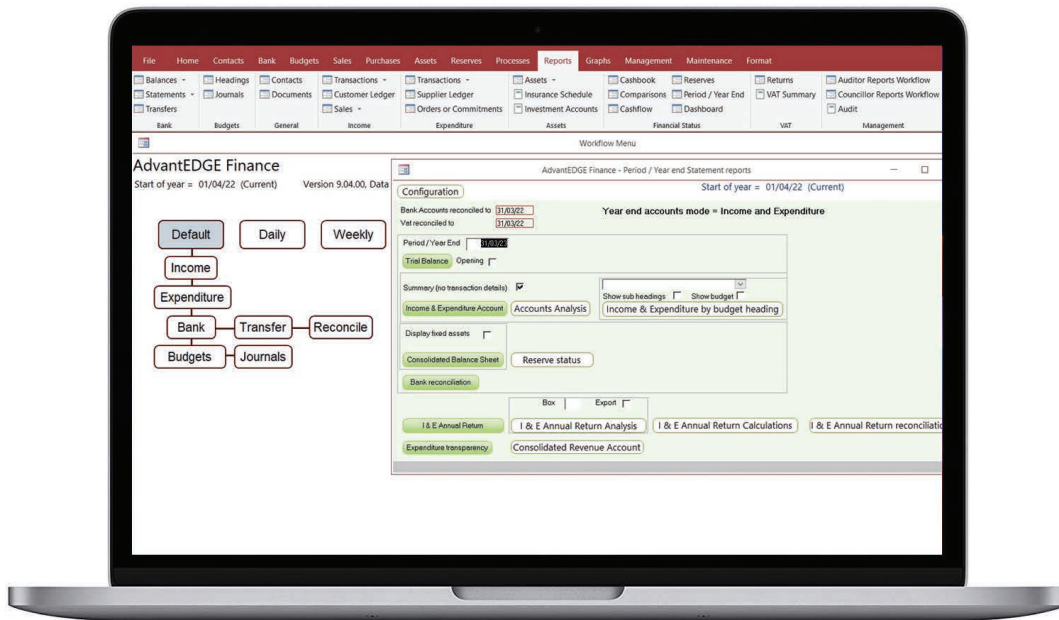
File Home Contacts Bank Budgets Sales Purchases Assets Reserves Processes Reports Graphs Management Maintenance Format

Balances Statements Transfers
Bank

Headings Journals
Budgets

Contacts Documents
General

Transactions Customer Ledger Sales
Income

Transactions Supplier Ledger Orders or Commitments
Expenditure

Assets Insurance Schedule Investment Accounts
Assets

Cashbook Comparisons Cashflow Reserves Period / Year End Dashboard
Financial Status

Returns VAT Summary
VAT

Auditor Reports Workflow Councillor Reports Workflow Audit
Management

Workflow Menu

AdvantEDGE Finance
Start of year = 01/04/22 (Current) Version 9.04.00, Data

Default Daily Weekly
Income
Expenditure
Bank Transfer Reconcile
Budgets Journals

AdvantEDGE Finance - Period / Year end Statement reports

Configuration
Start of year = 01/04/22 (Current)

Bank Accounts reconciled to 31/03/22
Vat reconciled to 31/03/22
Year end accounts mode = Income and Expenditure

Period / Year End 31/03/23
Trial Balance Opening

Summary (no transaction details)
Show sub headings Show budget
Income & Expenditure Account Accounts Analysis Income & Expenditure by budget heading

Display fixed assets
Consolidated Balance Sheet Reserve status
Bank reconciliation

Box Export
I & E Annual Return I & E Annual Return Analysis I & E Annual Return Calculations I & E Annual Return reconciliatio
Expenditure transparency Consolidated Revenue Account